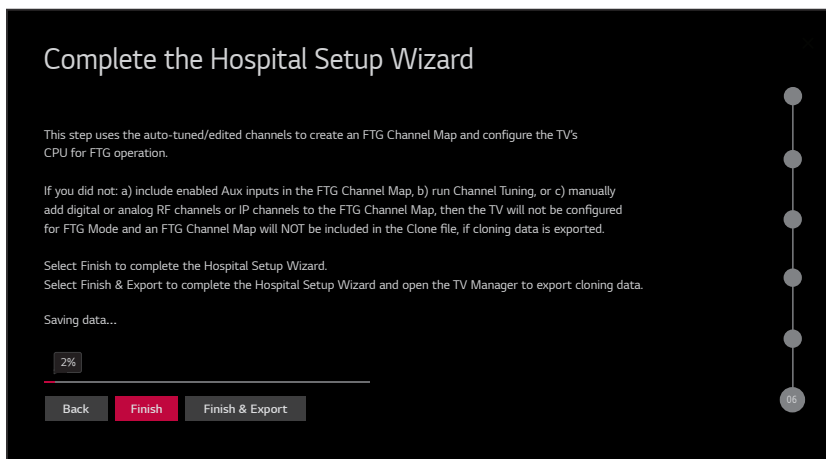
Complete the Hospital Setup Wizard

This step uses the auto-tuned/edited channels to create an FTG Channel Map and configure the TV's CPU for FTG operation.

If you did not: a) include enabled Aux inputs in the FTG Channel Map, b) run Channel Tuning, or c) manually add digital or analog RF channels or IP channels to the FTG Channel Map, then the TV will not be configured for FTG Mode and an FTG Channel Map will NOT be included in the Clone file, if cloning data is exported.

Select Finish to complete the Hospital Setup Wizard.
Select Finish & Export to complete the Hospital Setup Wizard and open the TV Manager to export cloning data.

Saving data...

2%

Back Finish Finish & Export

06